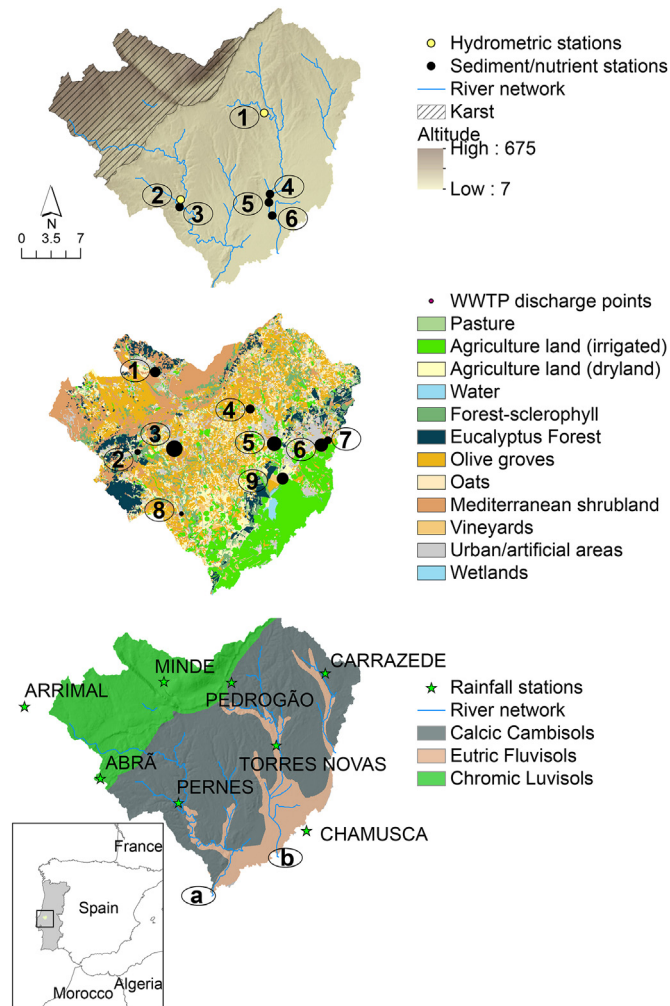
1
2
3
5
4
6
N
0 3.5 7

Hydrometric stations
Sediment/nutrient stations
River network
Karst
Altitude
High : 675
Low : 7

1
4
3
5
6
7
2
9
8

WWTP discharge points
Pasture
Agriculture land (irrigated)
Agriculture land (dryland)
Water
Forest-sclerophyll
Eucalyptus Forest
Olive groves
Oats
Mediterranean shrubland
Vineyards
Urban/artificial areas
Wetlands

ARRIMAL
MINDE
PEDROGÃO
CARRAZEDE
ABRÃ
TORRES NOVAS
PERNES
CHAMUSCA
a
b

Rainfall stations
River network
Calcic Cambisols
Eutric Fluvisols
Chromic Luvisols

France
Spain
Algeria
Morocco